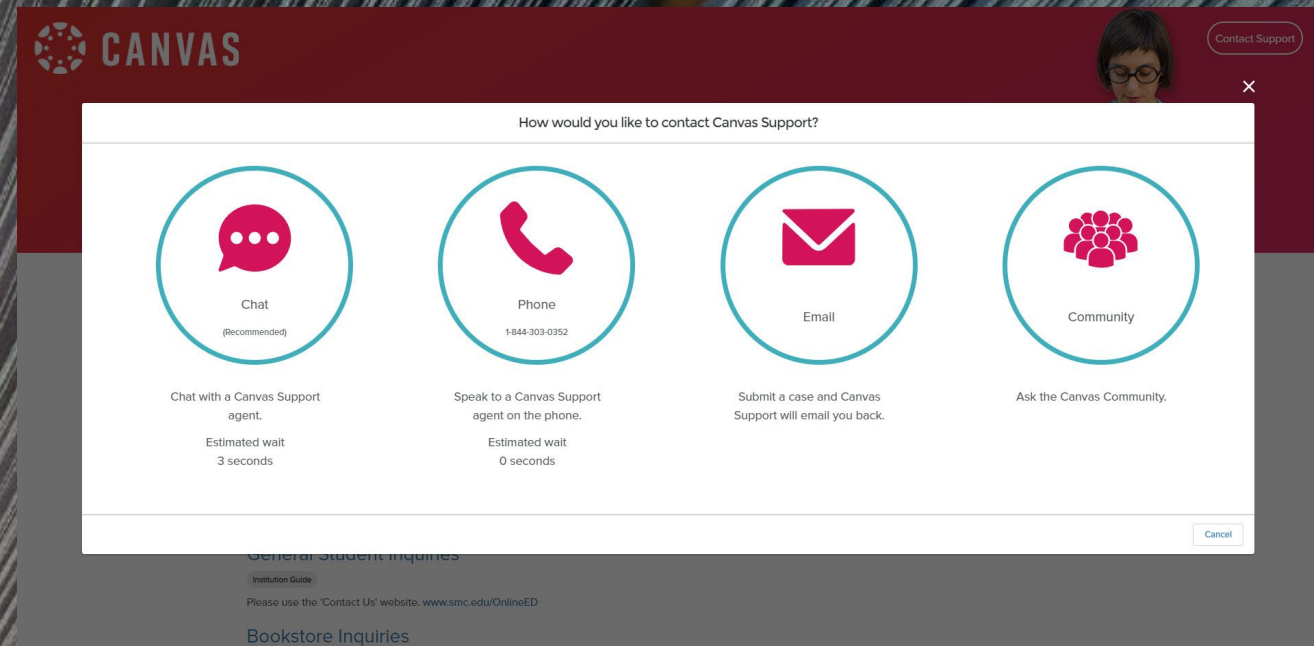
CANVAS

Contact Support

×

How would you like to contact Canvas Support?

Chat
(Recommended)

Chat with a Canvas Support agent.

Estimated wait
3 seconds

Phone
1-844-303-0352

Speak to a Canvas Support agent on the phone.

Estimated wait
0 seconds

Email

Submit a case and Canvas Support will email you back.

Community

Ask the Canvas Community.

Cancel

General Student Inquiries

Institution Guide

Please use the 'Contact Us' website. www.smc.edu/OnlineED

Bookstore Inquiries